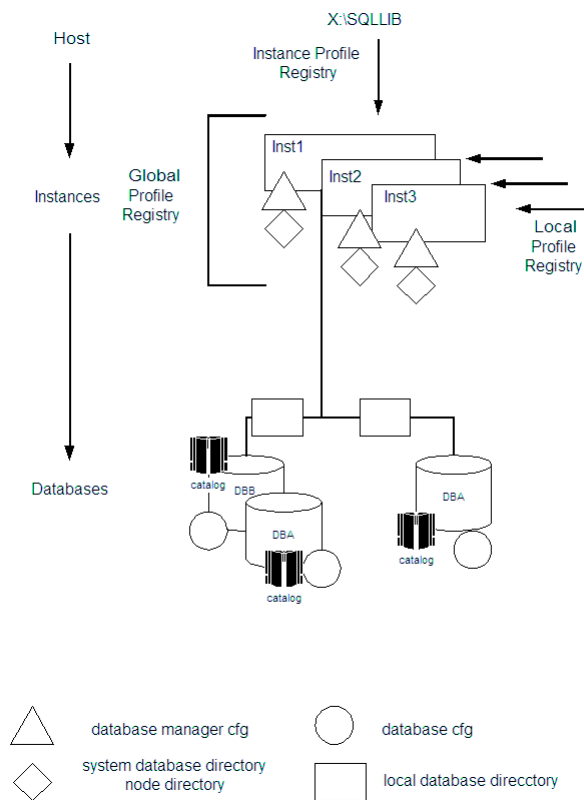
Host

X:\SQLLIB

Instance Profile Registry

Global Profile Registry

Inst1

Inst2

Inst3

Instances

Local Profile Registry

Databases

catalog

DBB

DBA

catalog

DBA

catalog

database manager cfg

database cfg

system database directory node directory

local database direcctory